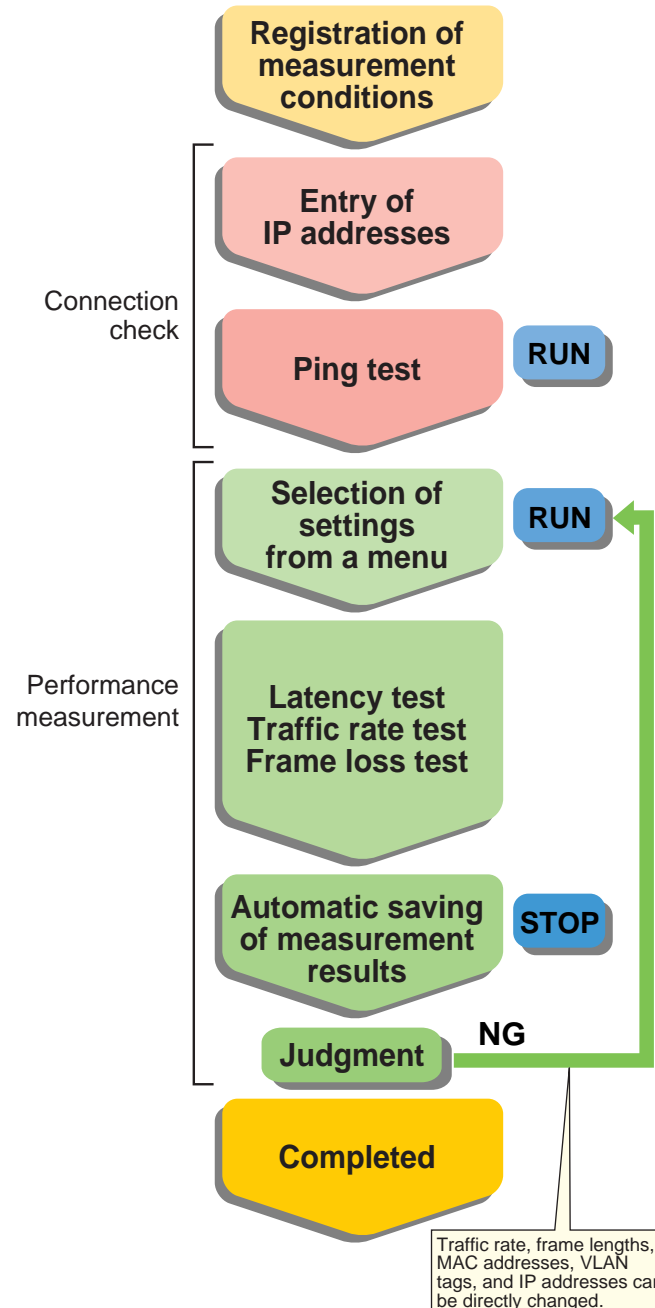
Registration of measurement conditions

Connection check

Entry of IP addresses

Ping test

RUN

Performance measurement

Selection of settings from a menu

RUN

Latency test
Traffic rate test
Frame loss test

Automatic saving of measurement results

STOP

Judgment

NG

Completed

Traffic rate, frame lengths, MAC addresses, VLAN tags, and IP addresses can be directly changed.